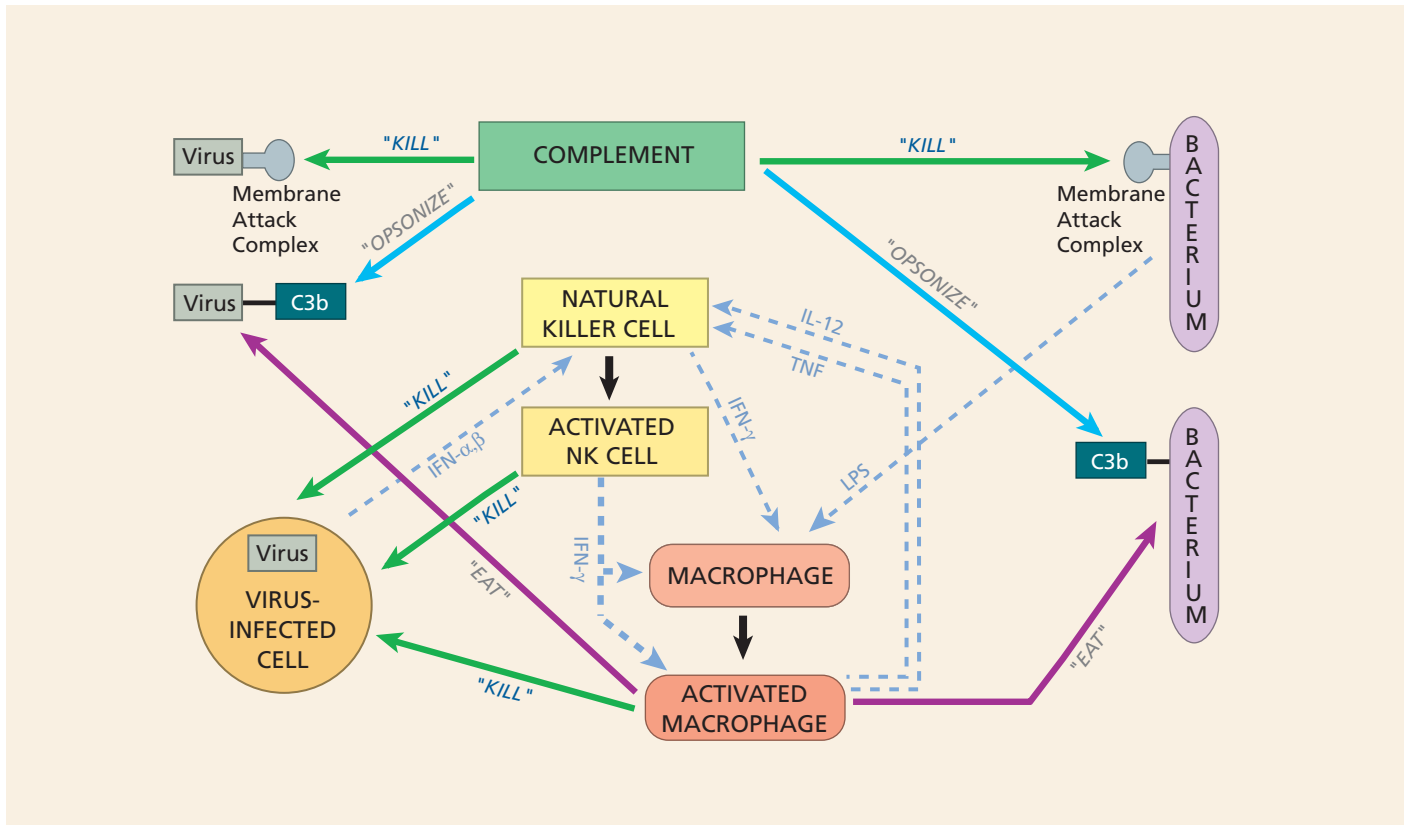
Virus
"KILL"
COMPLEMENT
"KILL"
BACTERIUM
Membrane Attack Complex
Membrane Attack Complex
"OPSONIZE"
"OPSONIZE"
Virus
C3b
NATURAL KILLER CELL
IL-12
TNF
"KILL"
IFN-$\alpha,\beta$
ACTIVATED NK CELL
IFN-$\gamma$
LPS
C3b
BACTERIUM
"KILL"
Virus
VIRUS-INFECTED CELL
IFN-$\gamma$
MACROPHAGE
"EAT"
"KILL"
ACTIVATED MACROPHAGE
"EAT"